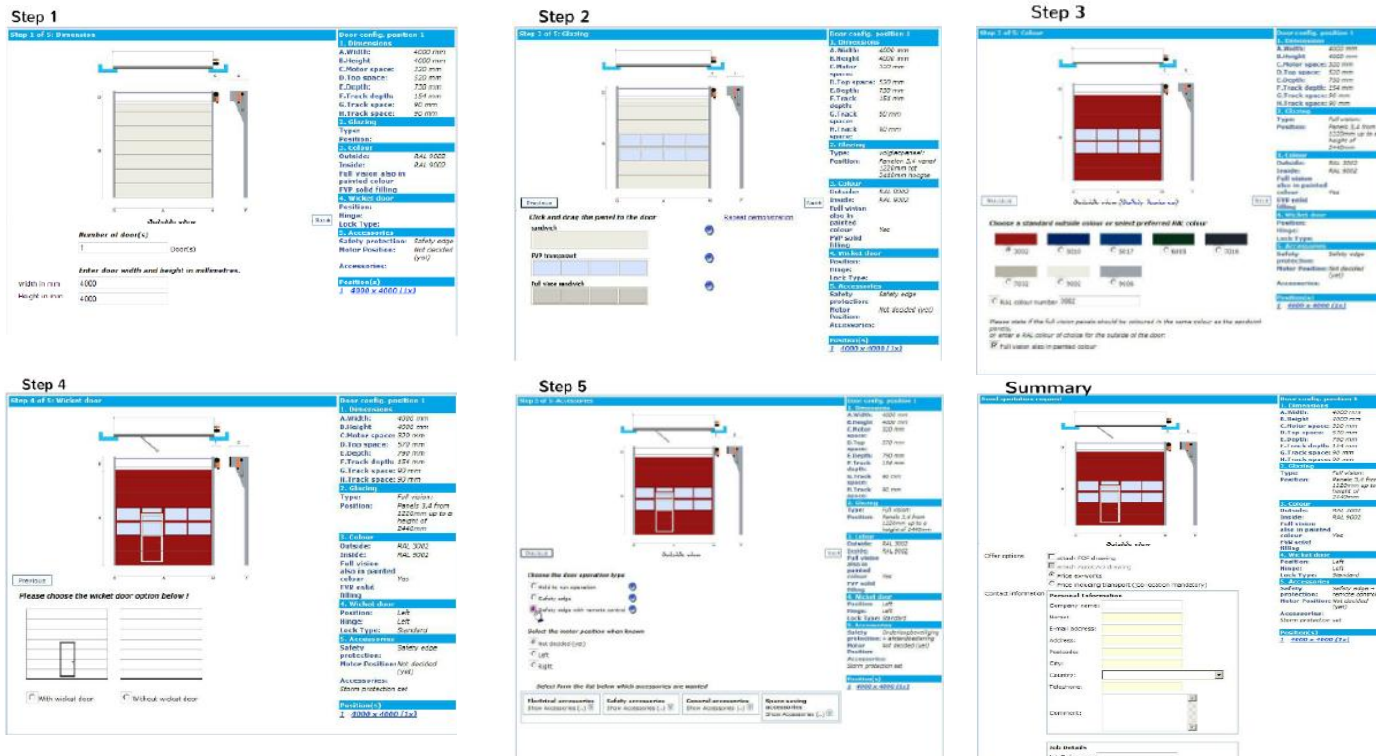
Step 1

Step 1 of 5: Dimensions

Outside view

Next

Number of door(s)

1 Door(s)

Enter door width and height in millimetres.

Width in mm 4000

Height in mm 4000

Door config. position 1

1. Dimensions

A.Width: 4000 mm
B.Height: 4000 mm
C.Motor space: 320 mm
D.Top space: 520 mm
E.Depth: 730 mm
F.Track depth: 154 mm
G.Track space: 90 mm
H.Track space: 90 mm

2. Glazing

Type:
Position:

3. Colour

Outside: RAL 9002
Inside: RAL 9002
Full vision also in painted colour
FVP solid filling

4. Wicket door

Position:
Hinge:
Lock Type:

5. Accessories

Safety protection: Safety edge
Motor Position: Not decided (yet)

Accessories:

Position(s)

1 4000 x 4000 (1x)

Step 2

Step 2 of 5: Glazing

Previous

Next

Click and drag the panel to the door

Repeat demonstration

sandwich

FVP transparent

Full vision sandwich

Door config. position 1

1. Dimensions

A.Width: 4000 mm
B.Height: 4000 mm
C.Motor space: 320 mm
D.Top space: 520 mm
E.Depth: 730 mm
F.Track depth: 154 mm
G.Track space: 90 mm
H.Track space: 90 mm

2. Glazing

Type: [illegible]
Position: Panels 3,4 from 1220mm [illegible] 2440mm height

3. Colour

Outside: RAL 9002
Inside: RAL 9002
Full vision also in painted colour Yes
FVP solid filling

4. Wicket door

Position:
Hinge:
Lock Type:

5. Accessories

Safety protection: Safety edge
Motor Position: Not decided (yet)

Accessories:

Position(s)

1 4000 x 4000 (1x)

Step 3

Step 3 of 5: Colour

Previous

Outside view (Safety Horizon)

Next

Choose a standard outside colour or select preferred RAL colour

3002 5010 5017 6009 7016

7032 9002 9006

RAL colour number 3002

Please state if the full vision panels should be coloured in the same colour as the sandwich panels, or enter a RAL colour of choice for the outside of the door:

Full vision also in painted colour

Door config. position 1

1. Dimensions

A.Width: 4000 mm
B.Height: 4000 mm
C.Motor space: 320 mm
D.Top space: 520 mm
E.Depth: 730 mm
F.Track depth: 154 mm
G.Track space: 90 mm
H.Track space: 90 mm

2. Glazing

Type: Full vision
Position: Panels 3,4 from 1220mm up to a height of 2440mm

3. Colour

Outside: RAL 3002
Inside: RAL 9002
Full vision also in painted colour Yes
FVP solid filling

4. Wicket door

Position:
Hinge:
Lock Type:

5. Accessories

Safety protection: Safety edge
Motor Position: Not decided (yet)

Accessories:

Position(s)

1 4000 x 4000 (1x)

Step 4

Step 4 of 5: Wicket door

Previous

Please choose the wicket door option below !

With wicket door

Without wicket door

Door config. position 1

1. Dimensions

A.Width: 4000 mm
B.Height: 4000 mm
C.Motor space: 320 mm
D.Top space: 520 mm
E.Depth: 730 mm
F.Track depth: 154 mm
G.Track space: 90 mm
H.Track space: 90 mm

2. Glazing

Type: Full vision
Position: Panels 3,4 from 1220mm up to a height of 2440mm

3. Colour

Outside: RAL 3002
Inside: RAL 9002
Full vision also in painted colour Yes
FVP solid filling

4. Wicket door

Position: Left
Hinge: Left
Lock Type: Standard

5. Accessories

Safety protection: Safety edge
Motor Position: Not decided (yet)

Accessories:
Storm protection set

Position(s)

1 4000 x 4000 (1x)

Step 5

Step 5 of 5: Accessories

Previous

Outside view

Next

Choose the door operation type

Hold to run operation

Safety edge

Safety edge with remote control

Select the motor position when known

Not decided (yet)

Left

Right

Select from the list below which accessories are wanted

Electrical accessories Show Accessories [..]

Safety accessories Show Accessories [..]

General accessories Show Accessories [..]

Space saving accessories Show Accessories [..]

Door config. position 1

1. Dimensions

A.Width: 4000 mm
B.Height: 4000 mm
C.Motor space: 320 mm
D.Top space: 520 mm
E.Depth: 730 mm
F.Track depth: 154 mm
G.Track space: 90 mm
H.Track space: 90 mm

2. Glazing

Type: Full vision
Position: Panels 3,4 from 1220mm up to a height of 2440mm

3. Colour

Outside: RAL 3002
Inside: RAL 9002
Full vision also in painted colour Yes
FVP solid filling

4. Wicket door

Position: Left
Hinge: Left
Lock Type: Standard

5. Accessories

Safety protection: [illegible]
Motor Position: Not decided (yet)

Accessories:
Storm protection set

Position(s)

1 4000 x 4000 (1x)

Summary

Send quotation request

Outside view

Offer options: attach PDF drawing
attach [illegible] drawing
Price ex-works
Price including transport (job location mandatory)

Contact information Personal Information

Company name:
Name:
E-mail address:
Address:
Postcode:
City:
Country:
Telephone:
Comments:

Job Details

Door config. position 1

1. Dimensions

A.Width: 4000 mm
B.Height: 4000 mm
C.Motor space: 320 mm
D.Top space: 520 mm
E.Depth: 730 mm
F.Track depth: 154 mm
G.Track space: 90 mm
H.Track space: 90 mm

2. Glazing

Type: Full vision
Position: Panels 3,4 from 1220mm up to a height of 2440mm

3. Colour

Outside: RAL 3002
Inside: RAL 9002
Full vision also in painted colour Yes
FVP solid filling

4. Wicket door

Position: Left
Hinge: Left
Lock Type: Standard

5. Accessories

Safety protection: Safety edge + remote control
Motor Position: Not decided (yet)

Accessories:
Storm protection set

Position(s)

1 4000 x 4000 (1x)